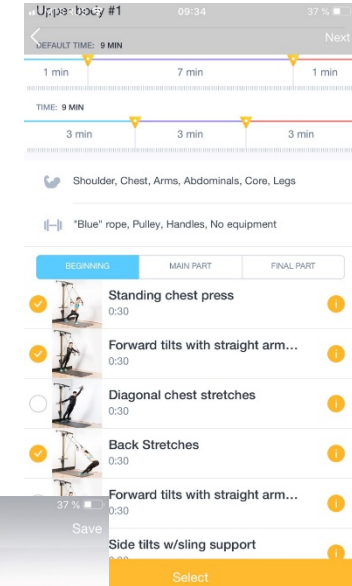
Upper body #1
09:34
37 %
Next
DEFAULT TIME: 9 MIN
1 min
7 min
1 min
TIME: 9 MIN
3 min
3 min
3 min
Shoulder, Chest, Arms, Abdominals, Core, Legs
"Blue" rope, Pulley, Handles, No equipment
BEGINNING
MAIN PART
FINAL PART
Standing chest press
0:30
Forward tilts with straight arm...
0:30
Diagonal chest stretches
0:30
Back Stretches
0:30
Forward tilts with straight arm...
0:30
Side tilts w/sling support
37 %
Save
Select